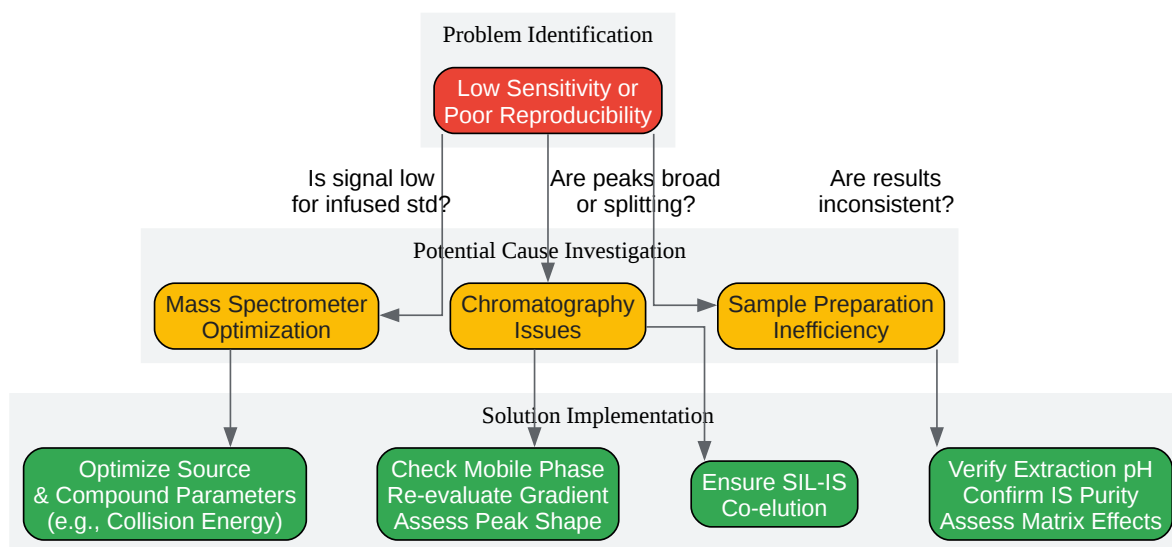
Problem Identification

Low Sensitivity or Poor Reproducibility

Is signal low for infused std?

Are peaks broad or splitting?

Are results inconsistent?

Potential Cause Investigation

Mass Spectrometer Optimization

Chromatography Issues

Sample Preparation Inefficiency

Solution Implementation

Optimize Source & Compound Parameters (e.g., Collision Energy)

Check Mobile Phase Re-evaluate Gradient Assess Peak Shape

Ensure SIL-IS Co-elution

Verify Extraction pH Confirm IS Purity Assess Matrix Effects